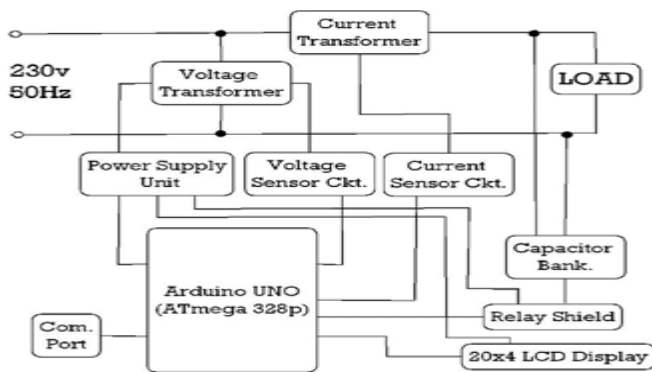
Current Transformer

230v
50Hz

Voltage Transformer

LOAD

Power Supply Unit

Voltage Sensor Ckt.

Current Sensor Ckt.

Capacitor Bank.

Arduino UNO (ATmega 328p)

Com. Port

Relay Shield

20x4 LCD Display